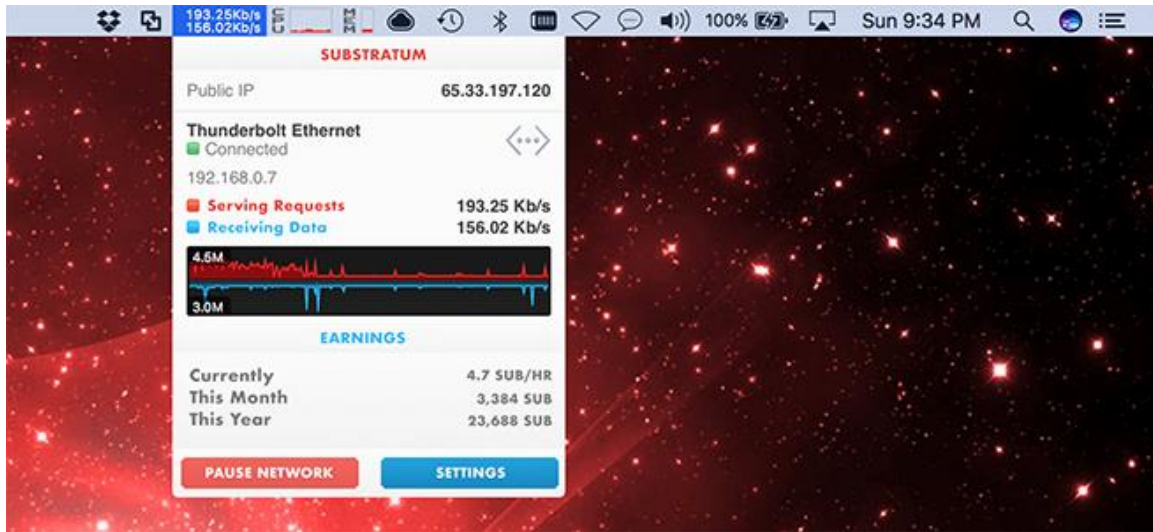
193.25Kb/s
156.02Kb/s
CPU
MEM
100%
Sun 9:34 PM

SUBSTRATUM

Public IP 65.33.197.120

Thunderbolt Ethernet
Connected

192.168.0.7

Serving Requests 193.25 Kb/s
Receiving Data 156.02 Kb/s

4.5M
3.0M

EARNINGS

| | |
|---|---|
| Currently | 4.7 SUB/HR |
| This Month | 3,384 SUB |
| This Year | 23,688 SUB |

PAUSE NETWORK
SETTINGS